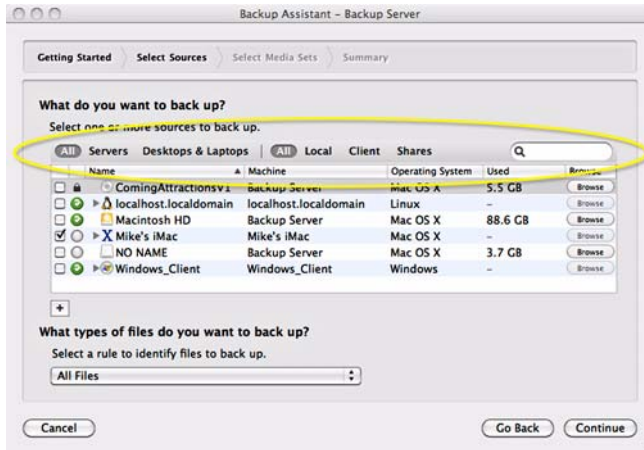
Backup Assistant - Backup Server

Getting Started | Select Sources | Select Media Sets | Summary

What do you want to back up?

Select one or more sources to back up.

All Servers Desktops & Laptops | All Local Client Shares

| | Name | Machine | Operating System | Used | Browse |
|---|---|---|---|---|---|
| | ComingAttractionsV1 | Backup Server | Mac OS X | 5.5 GB | Browse |
| | localhost.localdomain | localhost.localdomain | Linux | – | Browse |
| | Macintosh HD | Backup Server | Mac OS X | 88.6 GB | Browse |
| ☑ | Mike's iMac | Mike's iMac | Mac OS X | – | Browse |
| | NO NAME | Backup Server | Mac OS X | 3.7 GB | Browse |
| | Windows_Client | Windows_Client | Windows | – | Browse |

+

What types of files do you want to back up?

Select a rule to identify files to back up.

All Files

Cancel

Go Back Continue